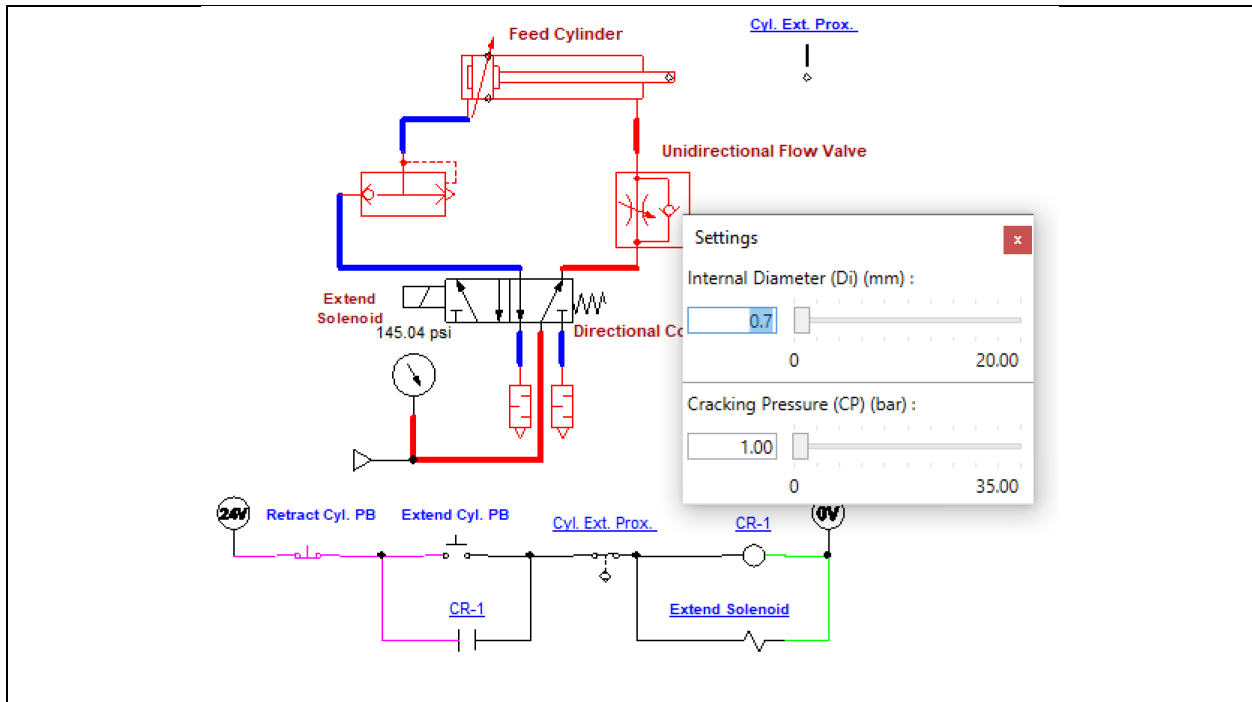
Feed Cylinder

Cyl. Ext. Prox.

Unidirectional Flow Valve

Extend Solenoid

145.04 psi

Directional Co

Settings

x

Internal Diameter (Di) (mm) :

0.7

0

20.00

Cracking Pressure (CP) (bar) :

1.00

0

35.00

24V

Retract Cyl. PB

Extend Cyl. PB

Cyl. Ext. Prox.

CR-1

0V

CR-1

Extend Solenoid